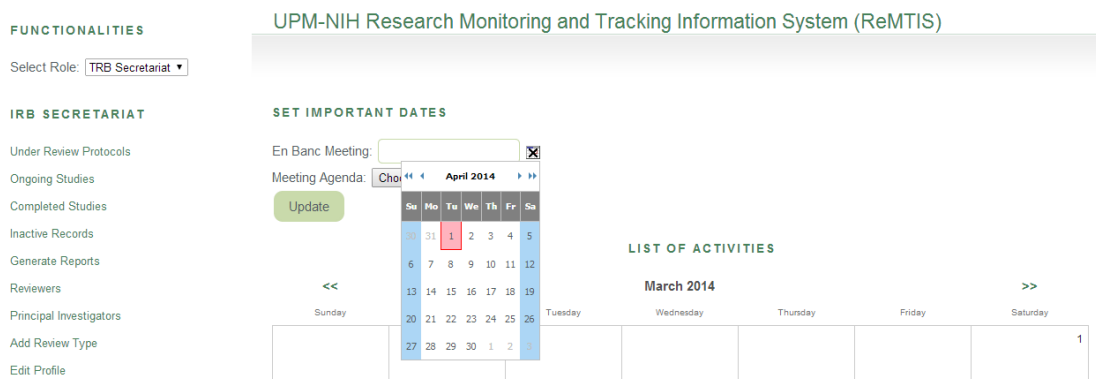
FUNCTIONALITIES

Select Role: TRB Secretariat ▾

IRB SECRETARIAT

Under Review Protocols
Ongoing Studies
Completed Studies
Inactive Records
Generate Reports
Reviewers
Principal Investigators
Add Review Type
Edit Profile

UPM-NIH Research Monitoring and Tracking Information System (ReMTIS)

SET IMPORTANT DATES

En Banc Meeting:
Meeting Agenda: Cho
Update

April 2014

| Su | Mo | Tu | We | Th | Fr | Sa |
|---|---|---|---|---|---|---|
| 30 | 31 | 1 | 2 | 3 | 4 | 5 |
| 6 | 7 | 8 | 9 | 10 | 11 | 12 |
| 13 | 14 | 15 | 16 | 17 | 18 | 19 |
| 20 | 21 | 22 | 23 | 24 | 25 | 26 |
| 27 | 28 | 29 | 30 | 1 | 2 | 3 |

LIST OF ACTIVITIES

<< March 2014 >>

| Sunday | Monday | Tuesday | Wednesday | Thursday | Friday | Saturday |
|---|---|---|---|---|---|---|
| | | | | | | 1 |